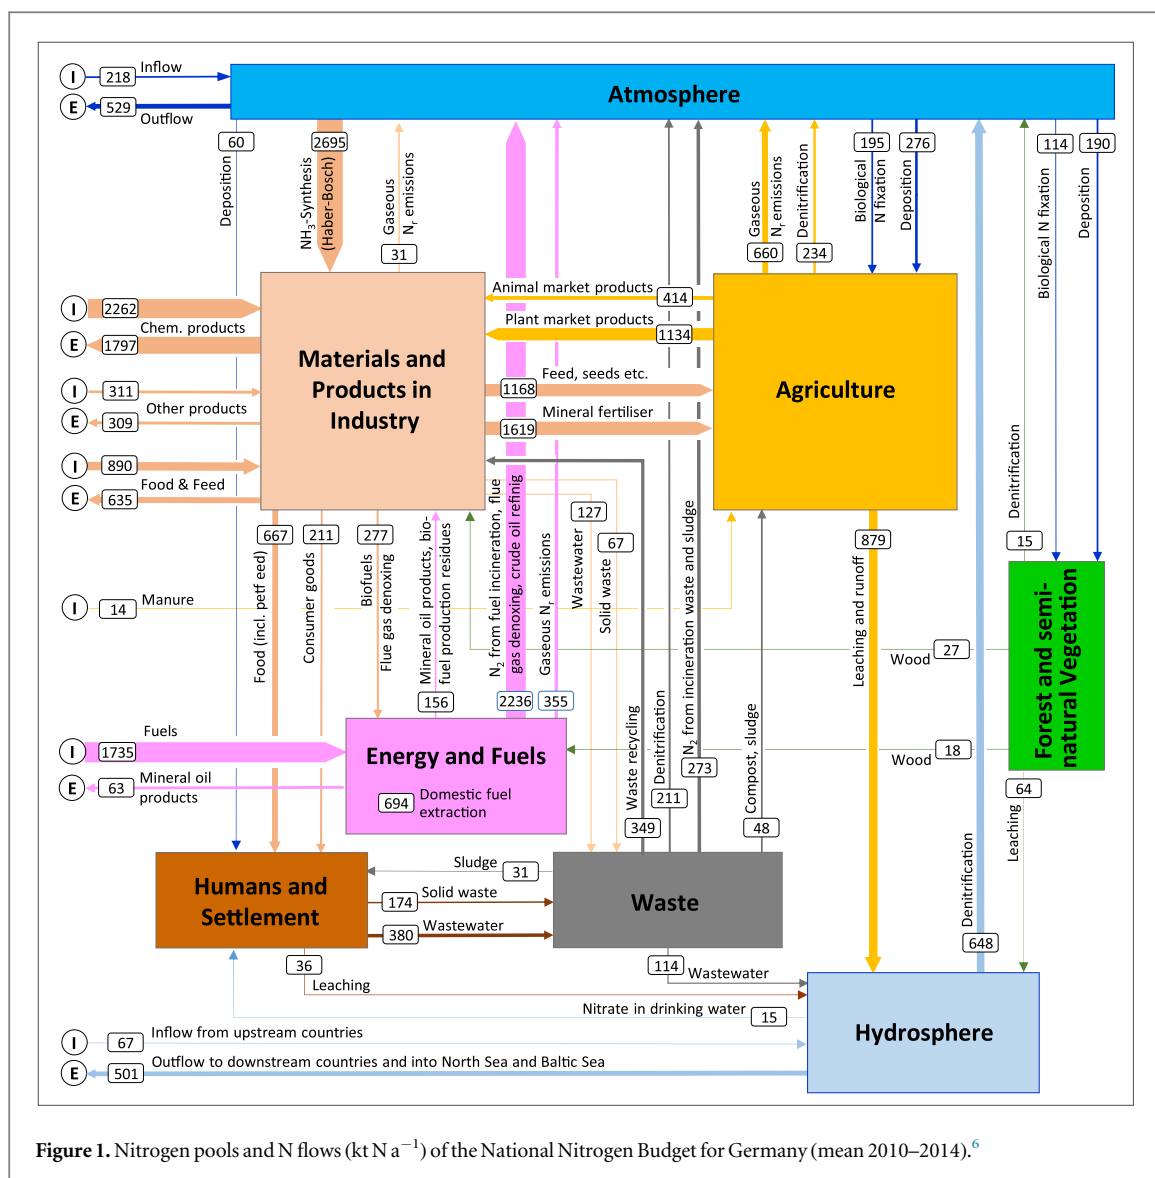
I 218 Inflow
E 529 Outflow

Atmosphere

60 Deposition
2695 $NH_3$-Synthesis (Haber-Bosch)
Gaseous $N_r$ emissions 31
Gaseous $N_r$ emissions 660
Denitrification 234
195 Biological N fixation
276 Deposition
114 Biological N fixation
190 Deposition

I 2262
Chem. products
E 1797
I 311
Other products
E 309
I 890
Food & Feed
E 635

Materials and Products in Industry

Animal market products 414
Plant market products 1134
1168 Feed, seeds etc.
1619 Mineral fertiliser

Agriculture

667 Food (incl. petf eed)
211 Consumer goods
277 Biofuels Flue gas denoxing
Mineral oil products, biofuel production residues 156
$N_2$ from fuel incineration, flue gas denoxing, crude oil refinig 2236
Gaseous $N_r$ emissions 355
127 Wastewater
67 Solid waste

I 14 Manure

879 Leaching and runoff
Denitrification 15
Wood 27
Wood 18

Forest and semi-natural Vegetation

I 1735 Fuels
E 63 Mineral oil products

Energy and Fuels
694 Domestic fuel extraction

Waste recycling 349
Denitrification 211
$N_2$ from incineration waste and sludge 273
Compost, sludge 48
64 Leaching

Humans and Settlement

Sludge 31
174 Solid waste
380 Wastewater

Waste

36
Leaching
114 Wastewater
Nitrate in drinking water 15
Denitrification 648

Hydrosphere

I 67 Inflow from upstream countries
E 501 Outflow to downstream countries and into North Sea and Baltic Sea

Figure 1. Nitrogen pools and N flows (kt N $a^{-1}$) of the National Nitrogen Budget for Germany (mean 2010–2014).6